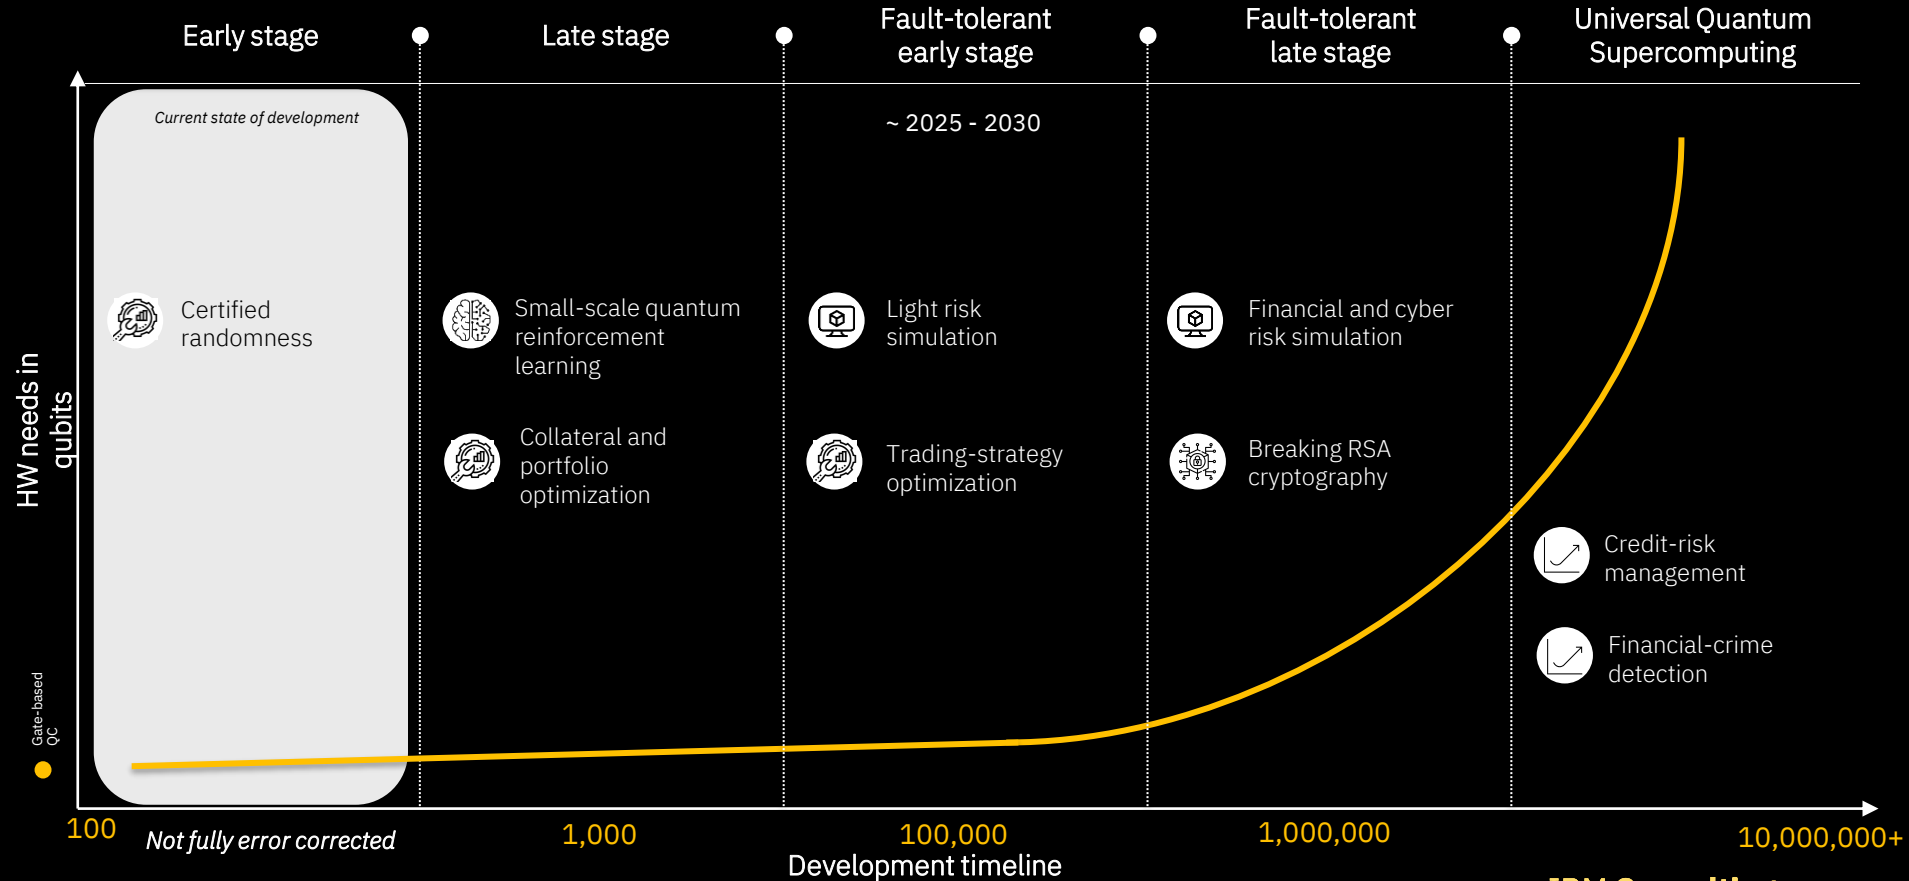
Early stage

Late stage

Fault-tolerant early stage

Fault-tolerant late stage

Universal Quantum Supercomputing

Current state of development

~ 2025 - 2030

HW needs in qubits

Certified randomness

Small-scale quantum reinforcement learning

Collateral and portfolio optimization

Light risk simulation

Trading-strategy optimization

Financial and cyber risk simulation

Breaking RSA cryptography

Credit-risk management

Financial-crime detection

Gate-based QC

100

Not fully error corrected

1,000

100,000

1,000,000

10,000,000+

Development timeline

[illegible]